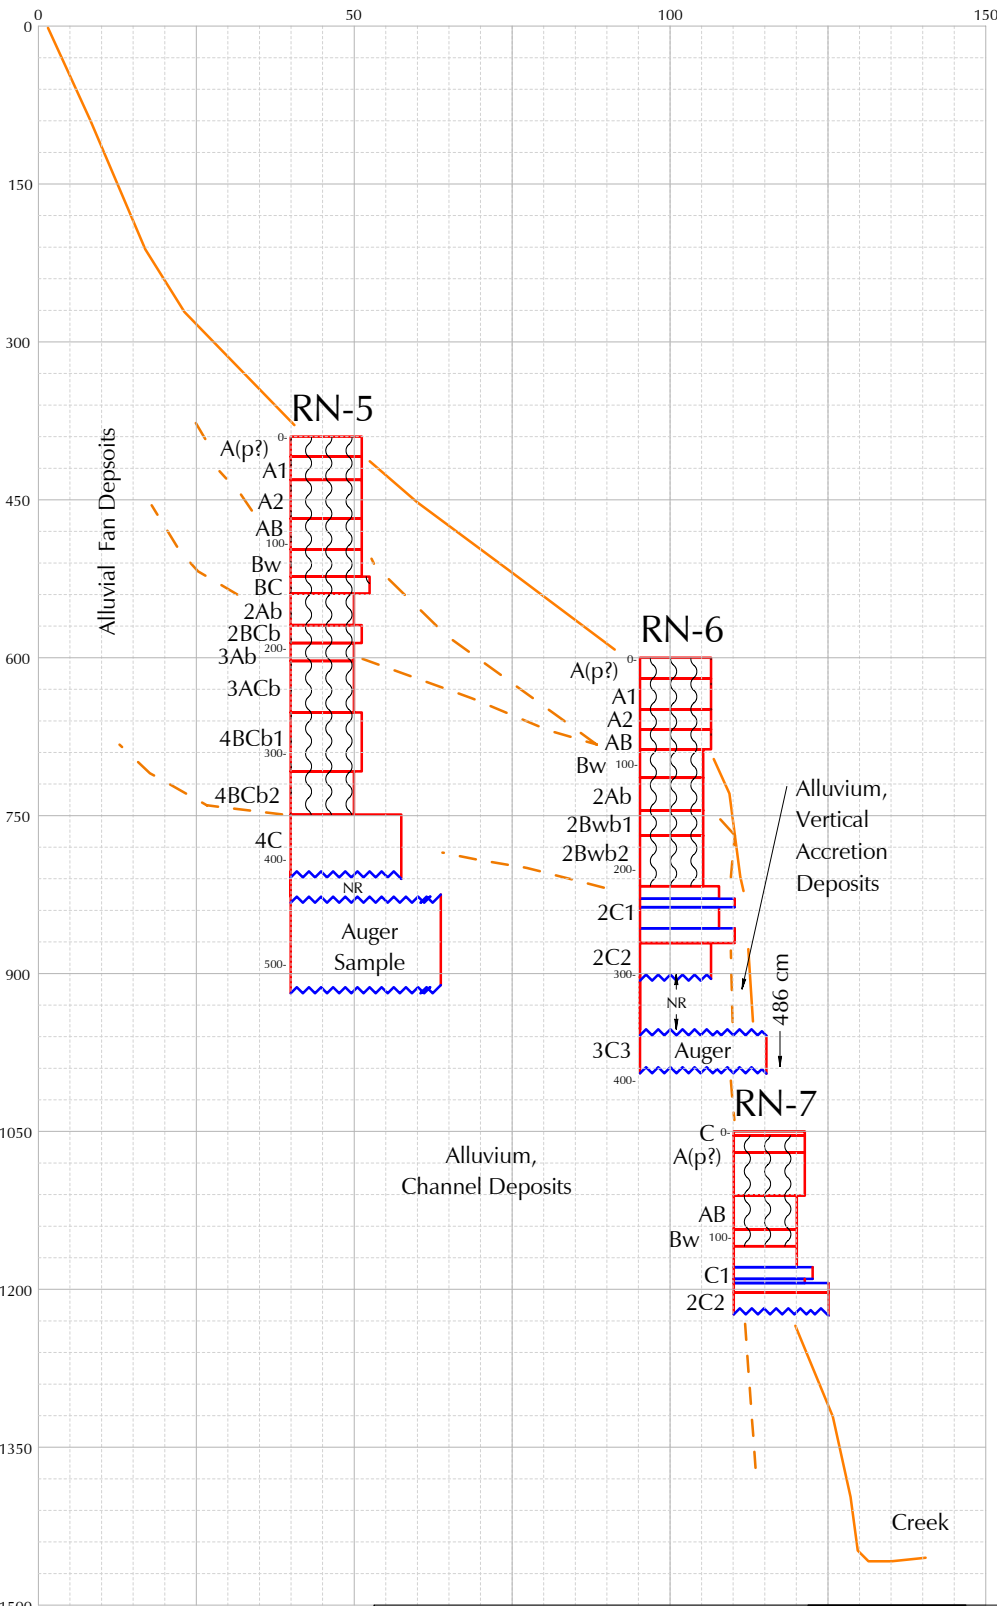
0
50
100
150
0
150
300
450
600
750
900
1050
1200
1350
1500

Alluvial Fan Deposits

RN-5
A(p?)
A1
A2
AB
Bw
BC
2Ab
2BCb
3Ab
3ACb
4BCb1
4BCb2
4C
0-
100-
200-
300-
400-
500-
NR
Auger
Sample

RN-6
A(p?)
A1
A2
AB
Bw
2Ab
2Bwb1
2Bwb2
2C1
2C2
3C3
0-
100-
200-
300-
400-
NR
Auger

Alluvium,
Vertical
Accretion
Deposits

486 cm

RN-7
C
A(p?)
AB
Bw
C1
2C2
0-
100-

Alluvium,
Channel Deposits

Creek